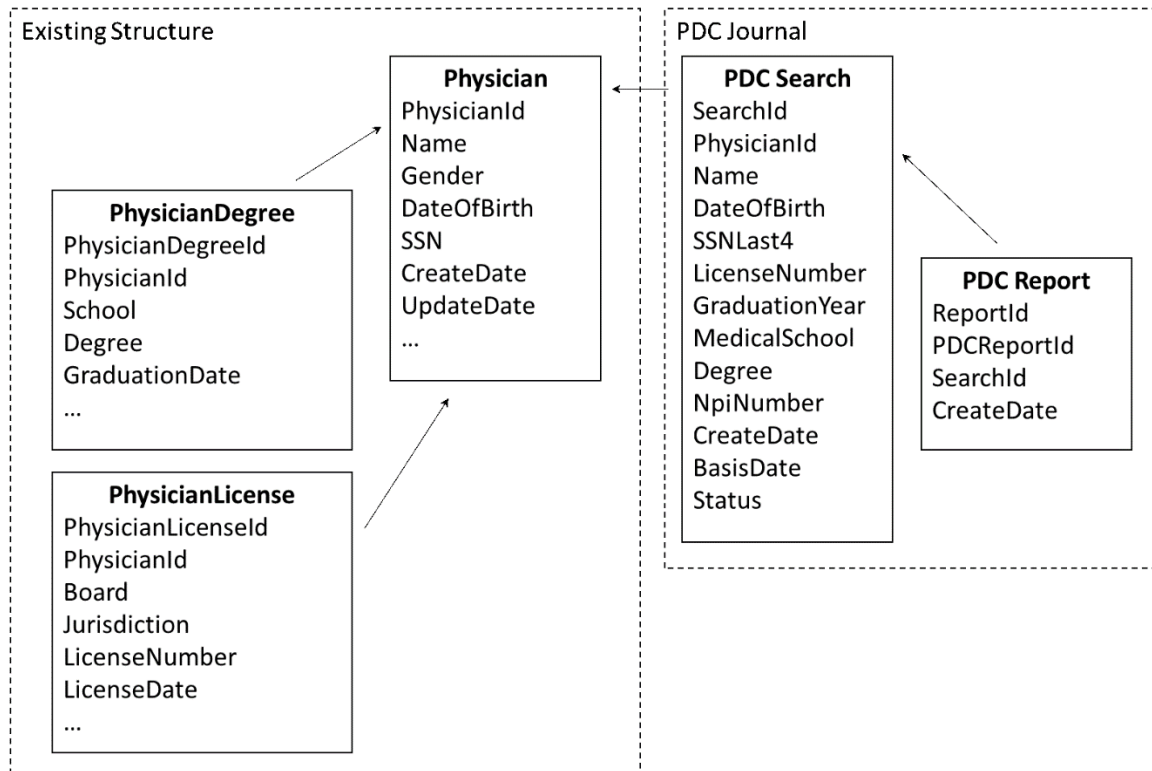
Existing Structure

Physician
PhysicianId
Name
Gender
DateOfBirth
SSN
CreateDate
UpdateDate
...

PhysicianDegree
PhysicianDegreeId
PhysicianId
School
Degree
GraduationDate
...

PhysicianLicense
PhysicianLicenseId
PhysicianId
Board
Jurisdiction
LicenseNumber
LicenseDate
...

PDC Journal

PDC Search
SearchId
PhysicianId
Name
DateOfBirth
SSNLast4
LicenseNumber
GraduationYear
MedicalSchool
Degree
NpiNumber
CreateDate
BasisDate
Status

PDC Report
ReportId
PDCReportId
SearchId
CreateDate